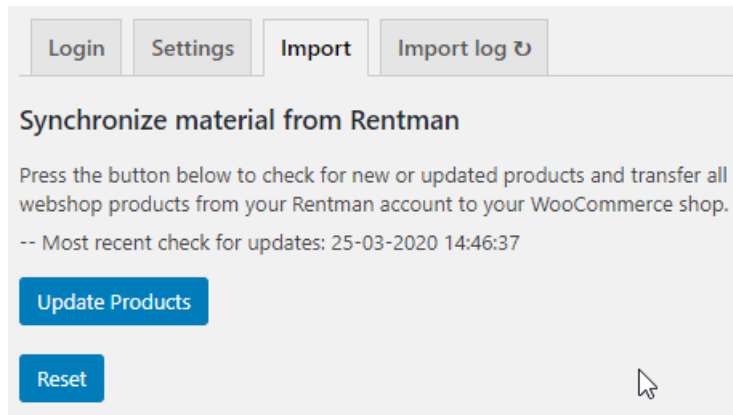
Login Settings Import Import log ↻

Synchronize material from Rentman

Press the button below to check for new or updated products and transfer all webshop products from your Rentman account to your WooCommerce shop.

-- Most recent check for updates: 25-03-2020 14:46:37

Update Products

Reset